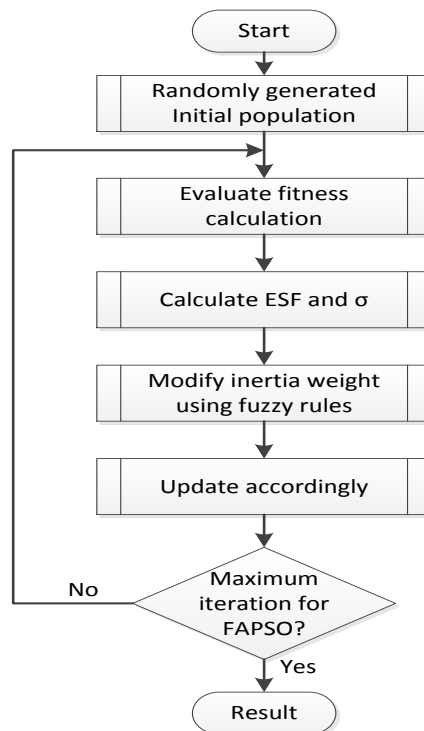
Start

Randomly generated Initial population

Evaluate fitness calculation

Calculate ESF and σ

Modify inertia weight using fuzzy rules

Update accordingly

Maximum iteration for FAPSO?

No

Yes

Result